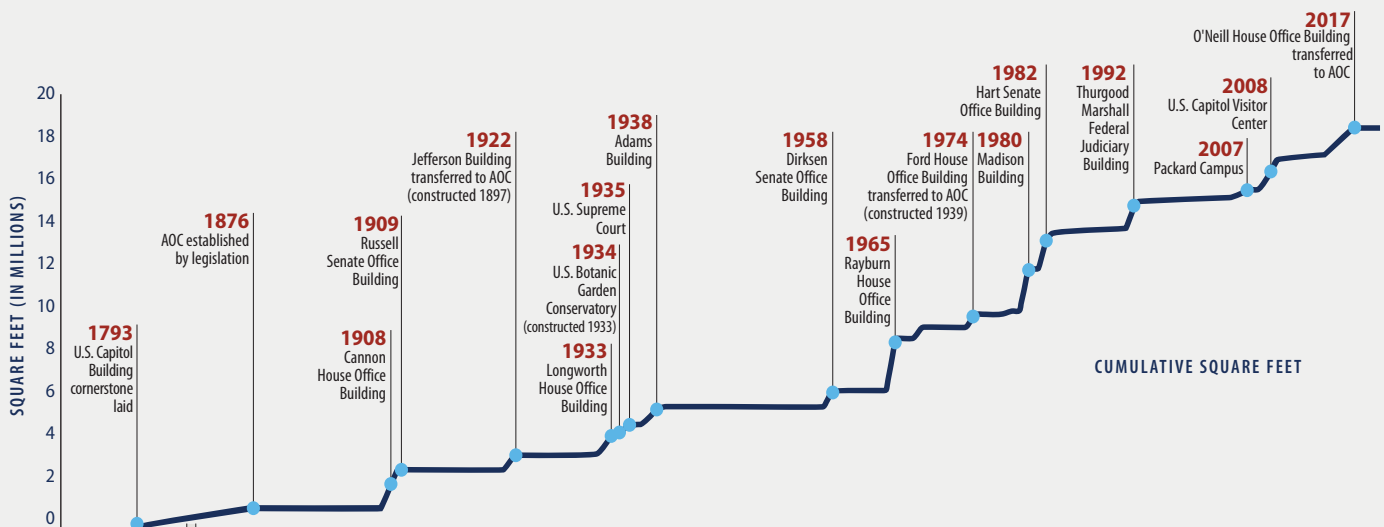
SQUARE FEET (IN MILLIONS)

20
18
16
14
12
10
8
6
4
2
0

1793
U.S. Capitol Building cornerstone laid

1876
AOC established by legislation

1908
Cannon House Office Building

1909
Russell Senate Office Building

1922
Jefferson Building transferred to AOC (constructed 1897)

1933
Longworth House Office Building

1934
U.S. Botanic Garden Conservatory (constructed 1933)

1935
U.S. Supreme Court

1938
Adams Building

1958
Dirksen Senate Office Building

1965
Rayburn House Office Building

1974
Ford House Office Building transferred to AOC (constructed 1939)

1980
Madison Building

1982
Hart Senate Office Building

1992
Thurgood Marshall Federal Judiciary Building

2007
Packard Campus

2008
U.S. Capitol Visitor Center

2017
O'Neill House Office Building transferred to AOC

CUMULATIVE SQUARE FEET